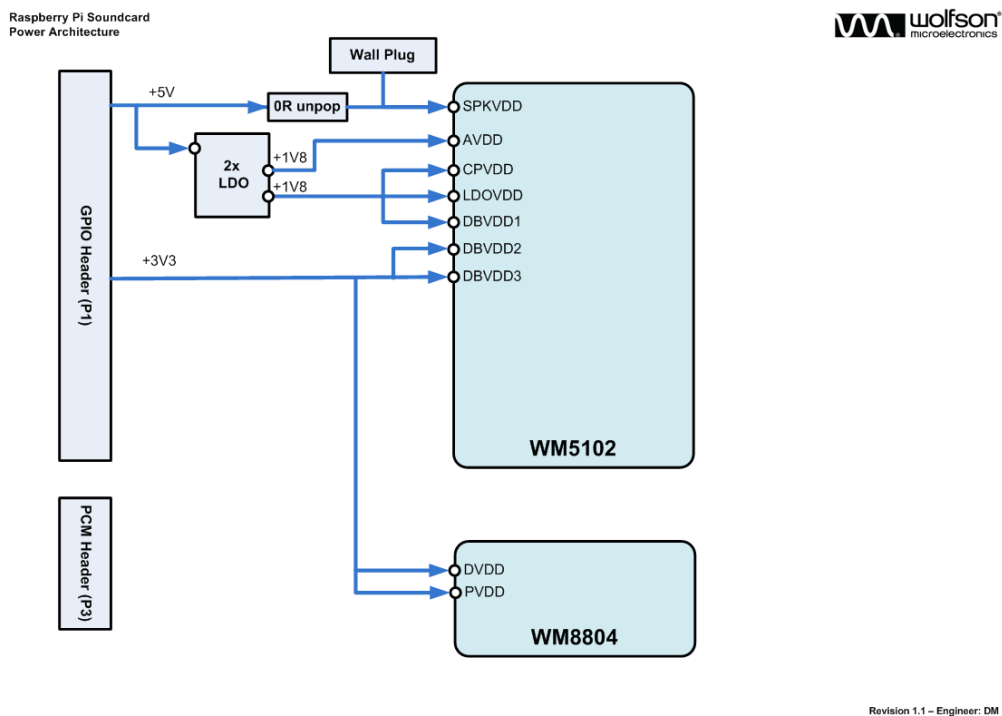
Raspberry Pi Soundcard
Power Architecture

wolfson microelectronics

Wall Plug

+5V

0R unpop

SPKVDD

AVDD

2x LDO

+1V8

+1V8

CPVDD

LDOVDD

DBVDD1

DBVDD2

+3V3

DBVDD3

GPIO Header (P1)

WM5102

PCM Header (P3)

DVDD

PVDD

WM8804

Revision 1.1 – Engineer: DM